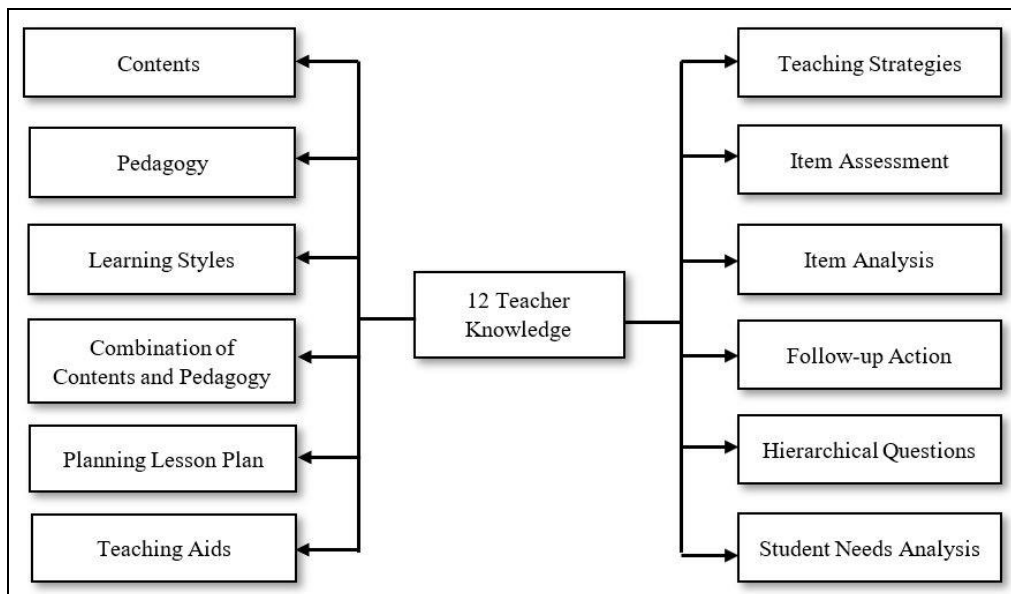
Contents

Pedagogy

Learning Styles

Combination of Contents and Pedagogy

Planning Lesson Plan

Teaching Aids

12 Teacher Knowledge

Teaching Strategies

Item Assessment

Item Analysis

Follow-up Action

Hierarchical Questions

Student Needs Analysis